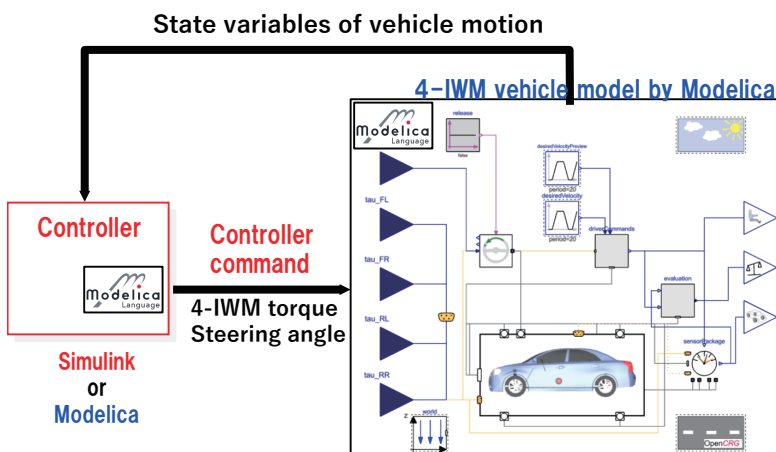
State variables of vehicle motion

4-IWM vehicle model by Modelica

Controller

Modelica Language

Simulink or Modelica

Controller command

4-IWM torque Steering angle

Modelica Language

release

false

desiredVelocityPreview

period=20

desiredVelocity

period=20

driverCommands

tau_FL

tau_FR

tau_RL

tau_RR

evaluation

sensorPackage

world

OpenCRG